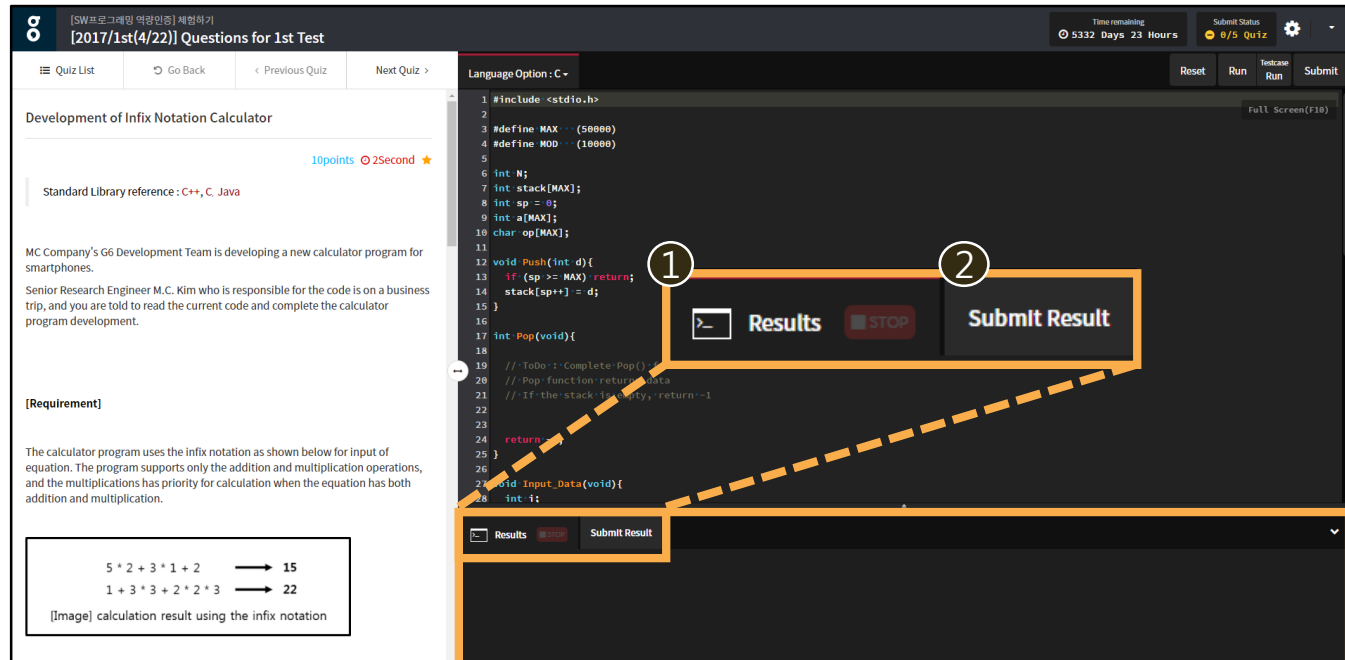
g
[SW프로그래밍 역량인증] 체험하기
[2017/1st(4/22)] Questions for 1st Test

Time remaining
5332 Days 23 Hours

Submit Status
0/5 Quiz

Quiz List | Go Back | < Previous Quiz | Next Quiz >

Development of Infix Notation Calculator

10points 2Second

Standard Library reference : C++, C, Java

MC Company's G6 Development Team is developing a new calculator program for smartphones.

Senior Research Engineer M.C. Kim who is responsible for the code is on a business trip, and you are told to read the current code and complete the calculator program development.

[Requirement]

The calculator program uses the infix notation as shown below for input of equation. The program supports only the addition and multiplication operations, and the multiplications has priority for calculation when the equation has both addition and multiplication.

5 * 2 + 3 * 1 + 2 → 15
1 + 3 * 3 + 2 * 2 * 3 → 22
[Image] calculation result using the infix notation

Language Option : C

Reset | Run | Testcase Run | Submit

Full Screen(F10)

1 #include <stdio.h>
2
3 #define MAX (50000)
4 #define MOD (10000)
5
6 int N;
7 int stack[MAX];
8 int sp = 0;
9 int a[MAX];
10 char op[MAX];
11
12 void Push(int d){
13 if (sp >= MAX) return;
14 stack[sp++] = d;
15 }
16
17 int Pop(void){
18
19 // ToDo : Complete Pop() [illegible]
20 // Pop function return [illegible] data
21 // If the stack is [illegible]empty, return -1
22
23
24 return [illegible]
25 }
26
27 void Input_Data(void){
28 int i;

1 Results STOP
2 Submit Result

Results STOP | Submit Result